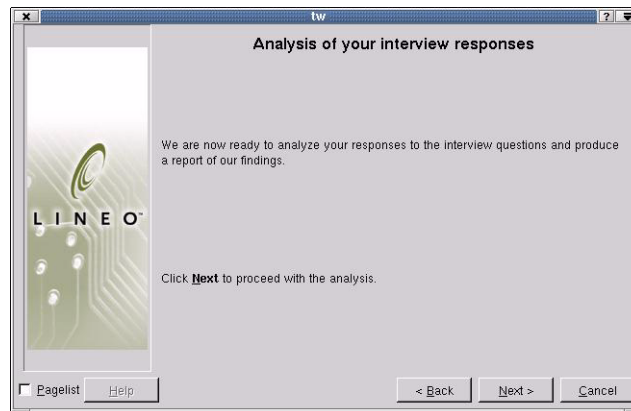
tw

? 

Analysis of your interview responses

LINEO

We are now ready to analyze your responses to the interview questions and produce a report of our findings.

Click Next to proceed with the analysis.

Pagelist Help < Back Next > Cancel